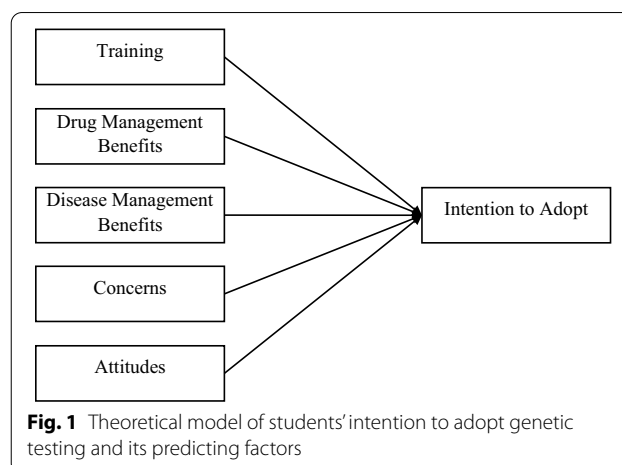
Training

Drug Management Benefits

Disease Management Benefits

Concerns

Attitudes

Intention to Adopt

**Fig. 1** Theoretical model of students' intention to adopt genetic testing and its predicting factors